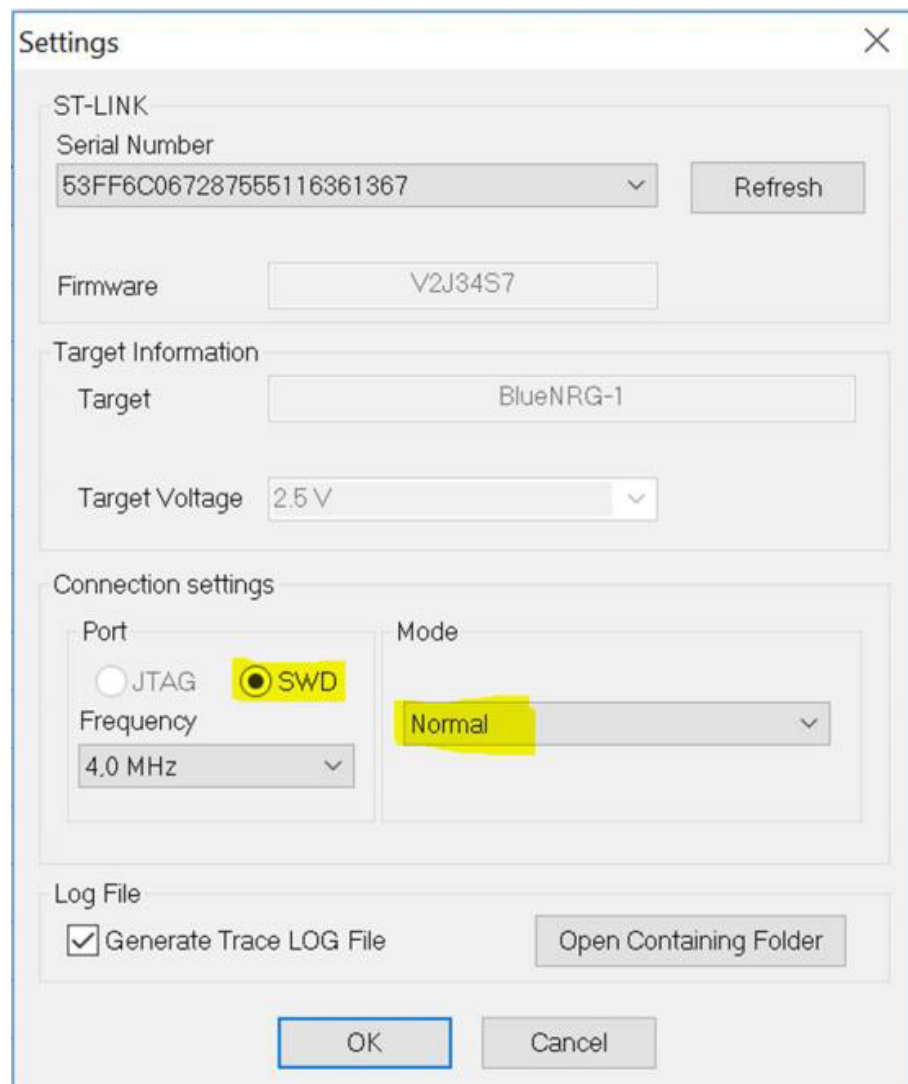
Settings

ST-LINK
Serial Number
53FF6C067287555116361367
Refresh

Firmware V2J34S7

Target Information
Target BlueNRG-1

Target Voltage 2.5 V

Connection settings
Port
JTAG SWD
Frequency
4,0 MHz
Mode
Normal

Log File
Generate Trace LOG File
Open Containing Folder

OK Cancel